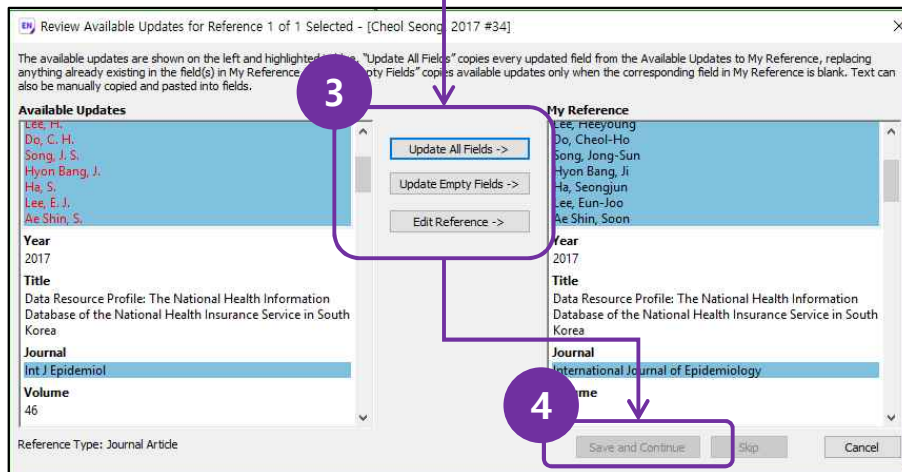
Review Available Updates for Reference 1 of 1 Selected - [Cheol Seong, 2017 #34]

The available updates are shown on the left and highlighted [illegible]. "Update All Fields" copies every updated field from the Available Updates to My Reference, replacing anything already existing in the field(s) in My Reference. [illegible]pty Fields" copies available updates only when the corresponding field in My Reference is blank. Text can also be manually copied and pasted into fields.

3

Available Updates

Lee, H.
Do, C. H.
Song, J. S.
Hyon Bang, J.
Ha, S.
Lee, E. J.
Ae Shin, S.

Year
2017

Title
Data Resource Profile: The National Health Information Database of the National Health Insurance Service in South Korea

Journal
Int J Epidemiol

Volume
46

Update All Fields ->

Update Empty Fields ->

Edit Reference ->

My Reference

Lee, Heeyoung
Do, Cheol-Ho
Song, Jong-Sun
Hyon Bang, Ji
Ha, Seongjun
Lee, Eun-Joo
Ae Shin, Soon

Year
2017

Title
Data Resource Profile: The National Health Information Database of the National Health Insurance Service in South Korea

Journal
International Journal of Epidemiology

4

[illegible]me

Reference Type: Journal Article

Save and Continue

Skip

Cancel